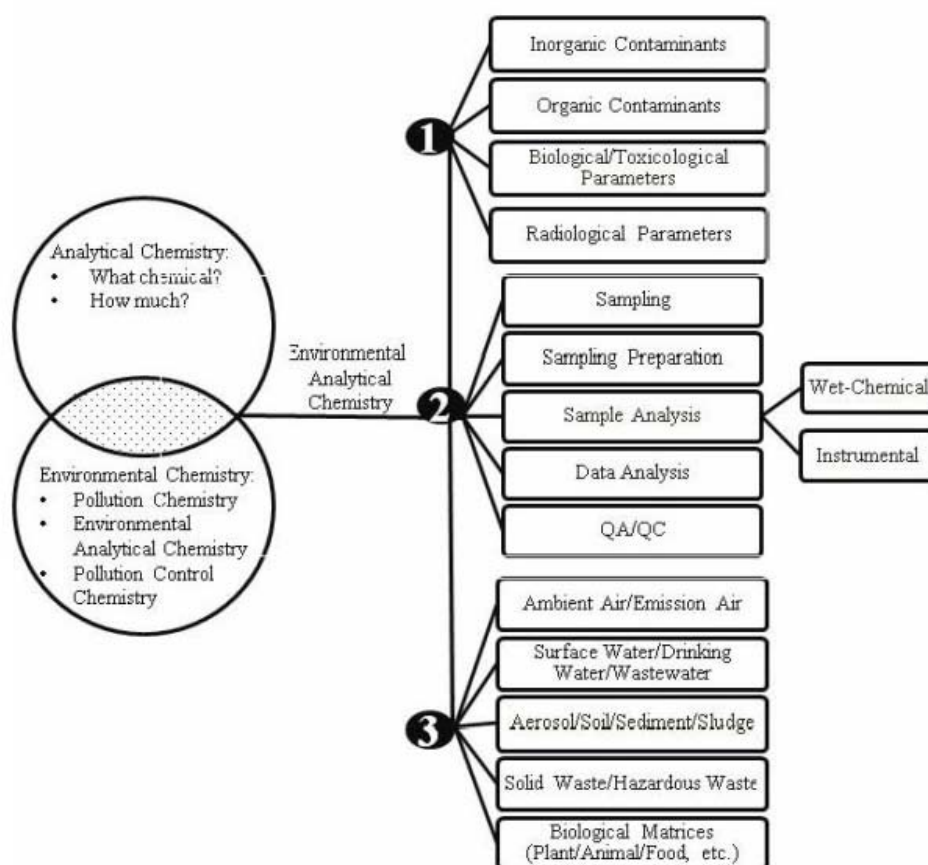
Analytical Chemistry:
• What chemical?
• How much?

Environmental Chemistry:
• Pollution Chemistry
• Environmental Analytical Chemistry
• Pollution Control Chemistry

Environmental Analytical Chemistry

1

Inorganic Contaminants

Organic Contaminants

Biological/Toxicological Parameters

Radiological Parameters

2

Sampling

Sampling Preparation

Sample Analysis

Wet-Chemical

Instrumental

Data Analysis

QA/QC

3

Ambient Air/Emission Air

Surface Water/Drinking Water/Wastewater

Aerosol/Soil/Sediment/Sludge

Solid Waste/Hazardous Waste

Biological Matrices (Plant/Animal/Food, etc.)